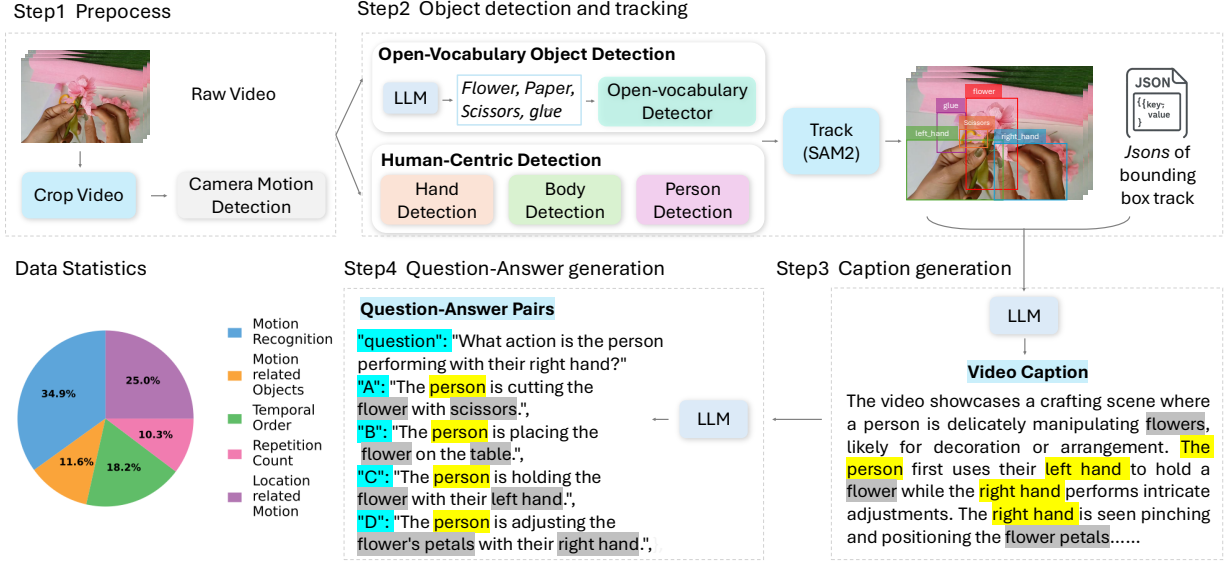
Step1 Prepocess

Raw Video

Crop Video

Camera Motion Detection

Step2 Object detection and tracking

Open-Vocabulary Object Detection

LLM

Flower, Paper, Scissors, glue

Open-vocabulary Detector

Human-Centric Detection

Hand Detection

Body Detection

Person Detection

Track (SAM2)

flower

glue

Scissors

left_hand

right_hand

JSON

{{key: value }

Jsons of bounding box track

Data Statistics

34.9%

25.0%

10.3%

18.2%

11.6%

Motion Recognition

Motion related Objects

Temporal Order

Repetition Count

Location related Motion

Step4 Question-Answer generation

Question-Answer Pairs

"question": "What action is the person performing with their right hand?"
"A": "The person is cutting the flower with scissors.",
"B": "The person is placing the flower on the table.",
"C": "The person is holding the flower with their left hand.",
"D": "The person is adjusting the flower's petals with their right hand.",

LLM

Step3 Caption generation

LLM

Video Caption

The video showcases a crafting scene where a person is delicately manipulating flowers, likely for decoration or arrangement. The person first uses their left hand to hold a flower while the right hand performs intricate adjustments. The right hand is seen pinching and positioning the flower petals......